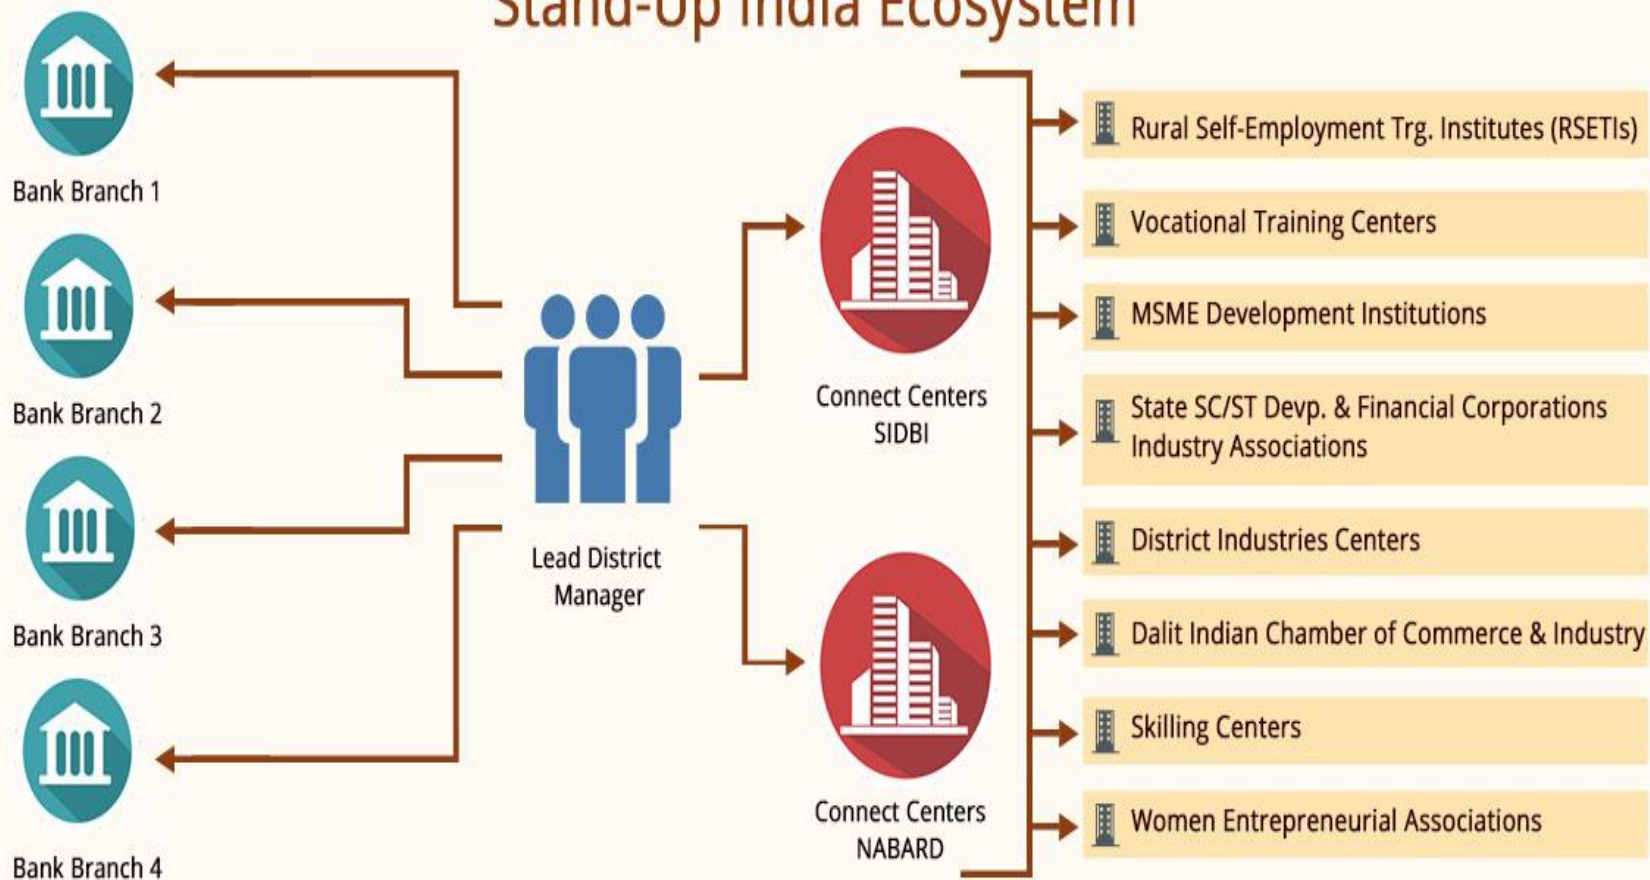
Stand-Up India Ecosystem

Bank Branch 1

Bank Branch 2

Bank Branch 3

Bank Branch 4

Lead District Manager

Connect Centers SIDBI

Connect Centers NABARD

Rural Self-Employment Trg. Institutes (RSETIs)

Vocational Training Centers

MSME Development Institutions

State SC/ST Devp. & Financial Corporations Industry Associations

District Industries Centers

Dalit Indian Chamber of Commerce & Industry

Skilling Centers

Women Entrepreneurial Associations